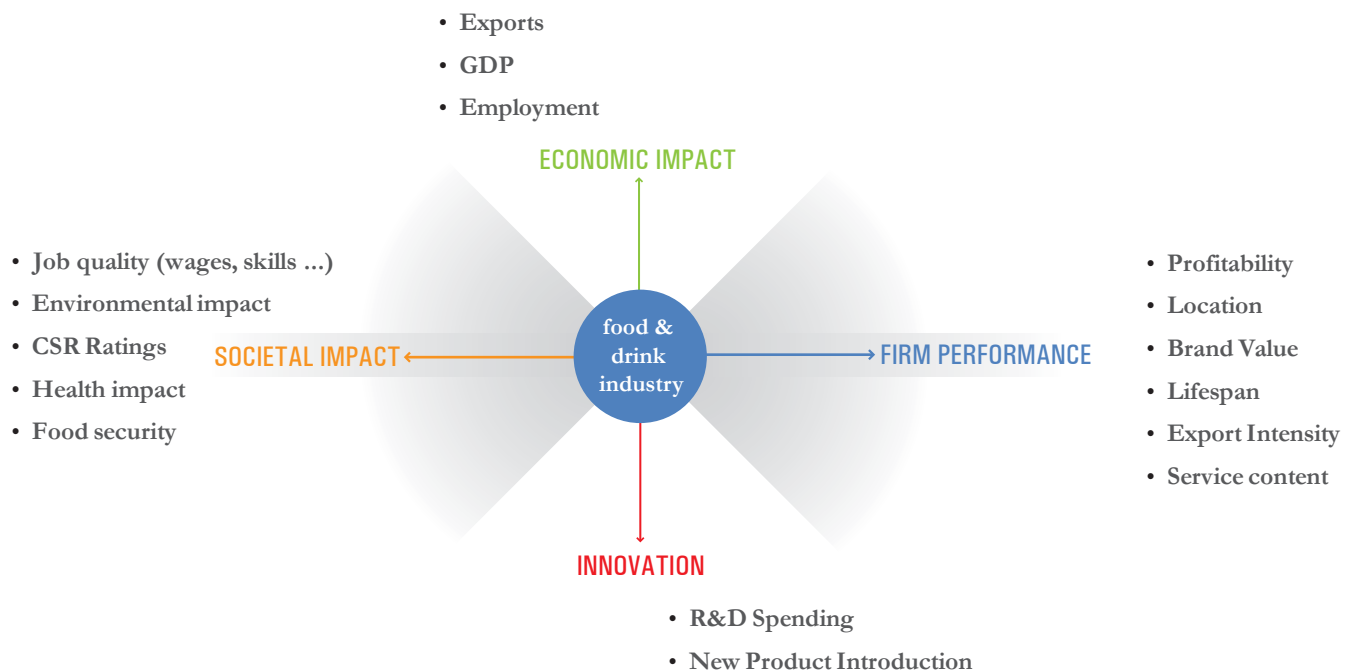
• Exports
• GDP
• Employment

ECONOMIC IMPACT

• Job quality (wages, skills ...)
• Environmental impact
• CSR Ratings
• Health impact
• Food security

SOCIETAL IMPACT

food & drink industry

FIRM PERFORMANCE

• Profitability
• Location
• Brand Value
• Lifespan
• Export Intensity
• Service content

INNOVATION

• R&D Spending
• New Product Introduction